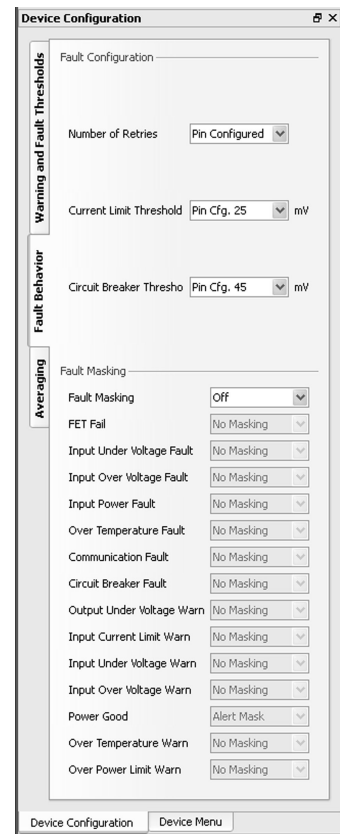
Device Configuration

Warning and Fault Thresholds

Fault Behavior

Averaging

Fault Configuration

Number of Retries Pin Configured

Current Limit Threshold Pin Cfg. 25 mV

Circuit Breaker Thresho Pin Cfg. 45 mV

Fault Masking

Fault Masking Off

FET Fail No Masking

Input Under Voltage Fault No Masking

Input Over Voltage Fault No Masking

Input Power Fault No Masking

Over Temperature Fault No Masking

Communication Fault No Masking

Circuit Breaker Fault No Masking

Output Under Voltage Warn No Masking

Input Current Limit Warn No Masking

Input Under Voltage Warn No Masking

Input Over Voltage Warn No Masking

Power Good Alert Mask

Over Temperature Warn No Masking

Over Power Limit Warn No Masking

Device Configuration Device Menu